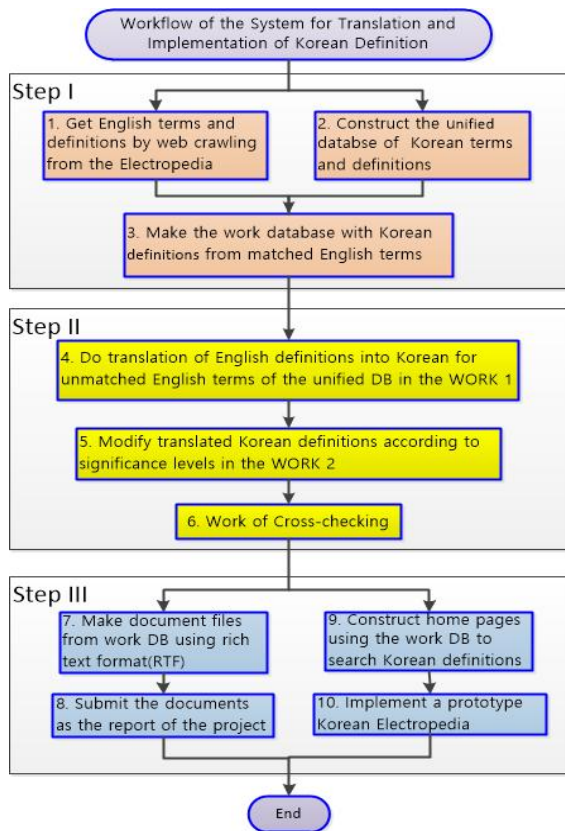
Workflow of the System for Translation and Implementation of Korean Definition

Step I

1. Get English terms and definitions by web crawling from the Electropedia

2. Construct the unified databse of Korean terms and definitions

3. Make the work database with Korean definitions from matched English terms

Step II

4. Do translation of English definitions into Korean for unmatched English terms of the unified DB in the WORK 1

5. Modify translated Korean definitions according to significance levels in the WORK 2

6. Work of Cross-checking

Step III

7. Make document files from work DB using rich text format(RTF)

8. Submit the documents as the report of the project

9. Construct home pages using the work DB to search Korean definitions

10. Implement a prototype Korean Electropedia

End